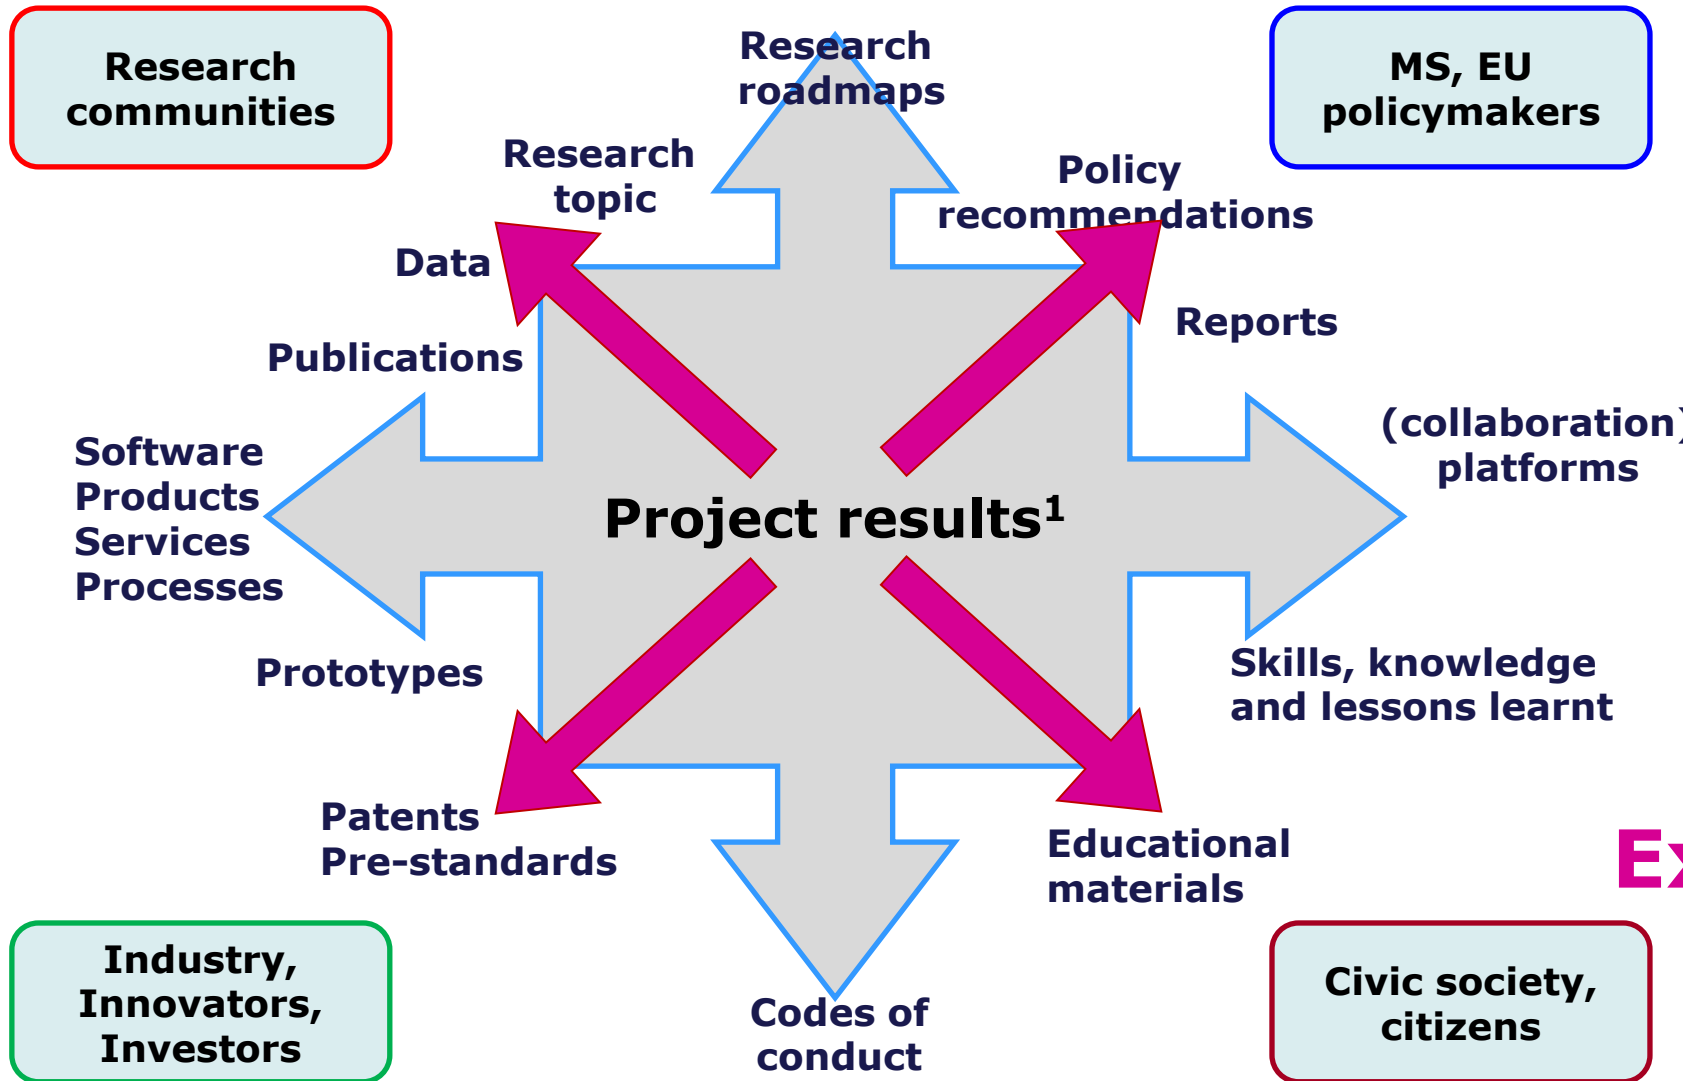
Research communities

Research roadmaps

MS, EU policymakers

Research topic

Policy recommendations

Data

Reports

Publications

(collaboration) platforms

Software
Products
Services
Processes

Project results$^1$

Prototypes

Skills, knowledge and lessons learnt

Patents
Pre-standards

Educational materials

Ex

Industry, Innovators, Investors

Codes of conduct

Civic society, citizens